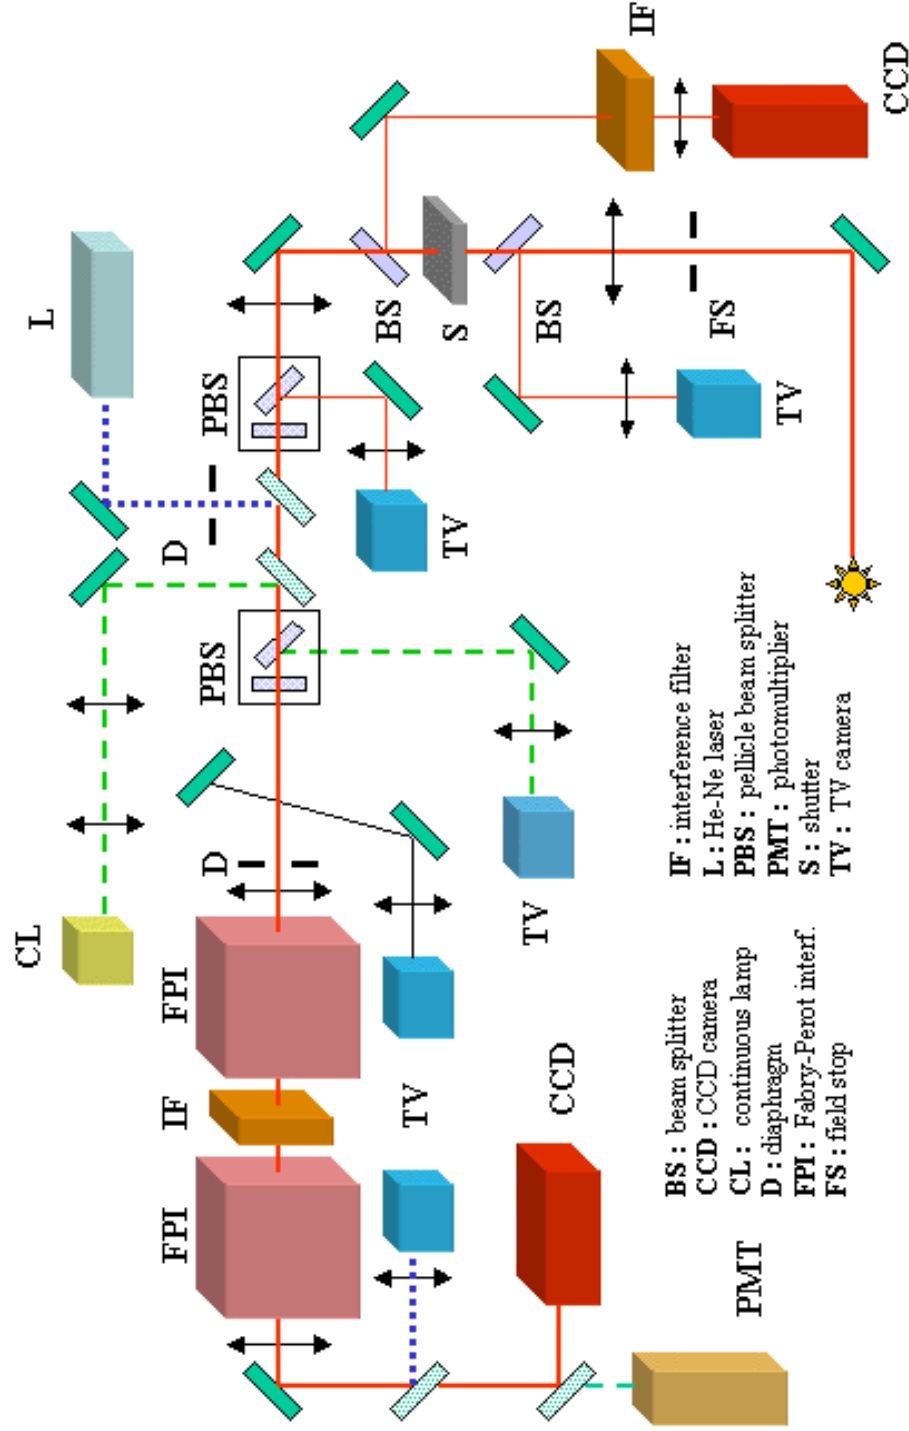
IF
CCD
L
BS
S
BS
FS
PBS
TV
TV
D
PBS
CL
D
FPI
IF
FPI
TV
TV
TV
CCD
PMT

BS : beam splitter
CCD : CCD camera
CL : continuous lamp
D : diaphragm
FPI : Fabry-Perot interf.
FS : field stop

IF : interference filter
L : He-Ne laser
PBS : pellicle beam splitter
PMT : photomultiplier
S : shutter
TV : TV camera